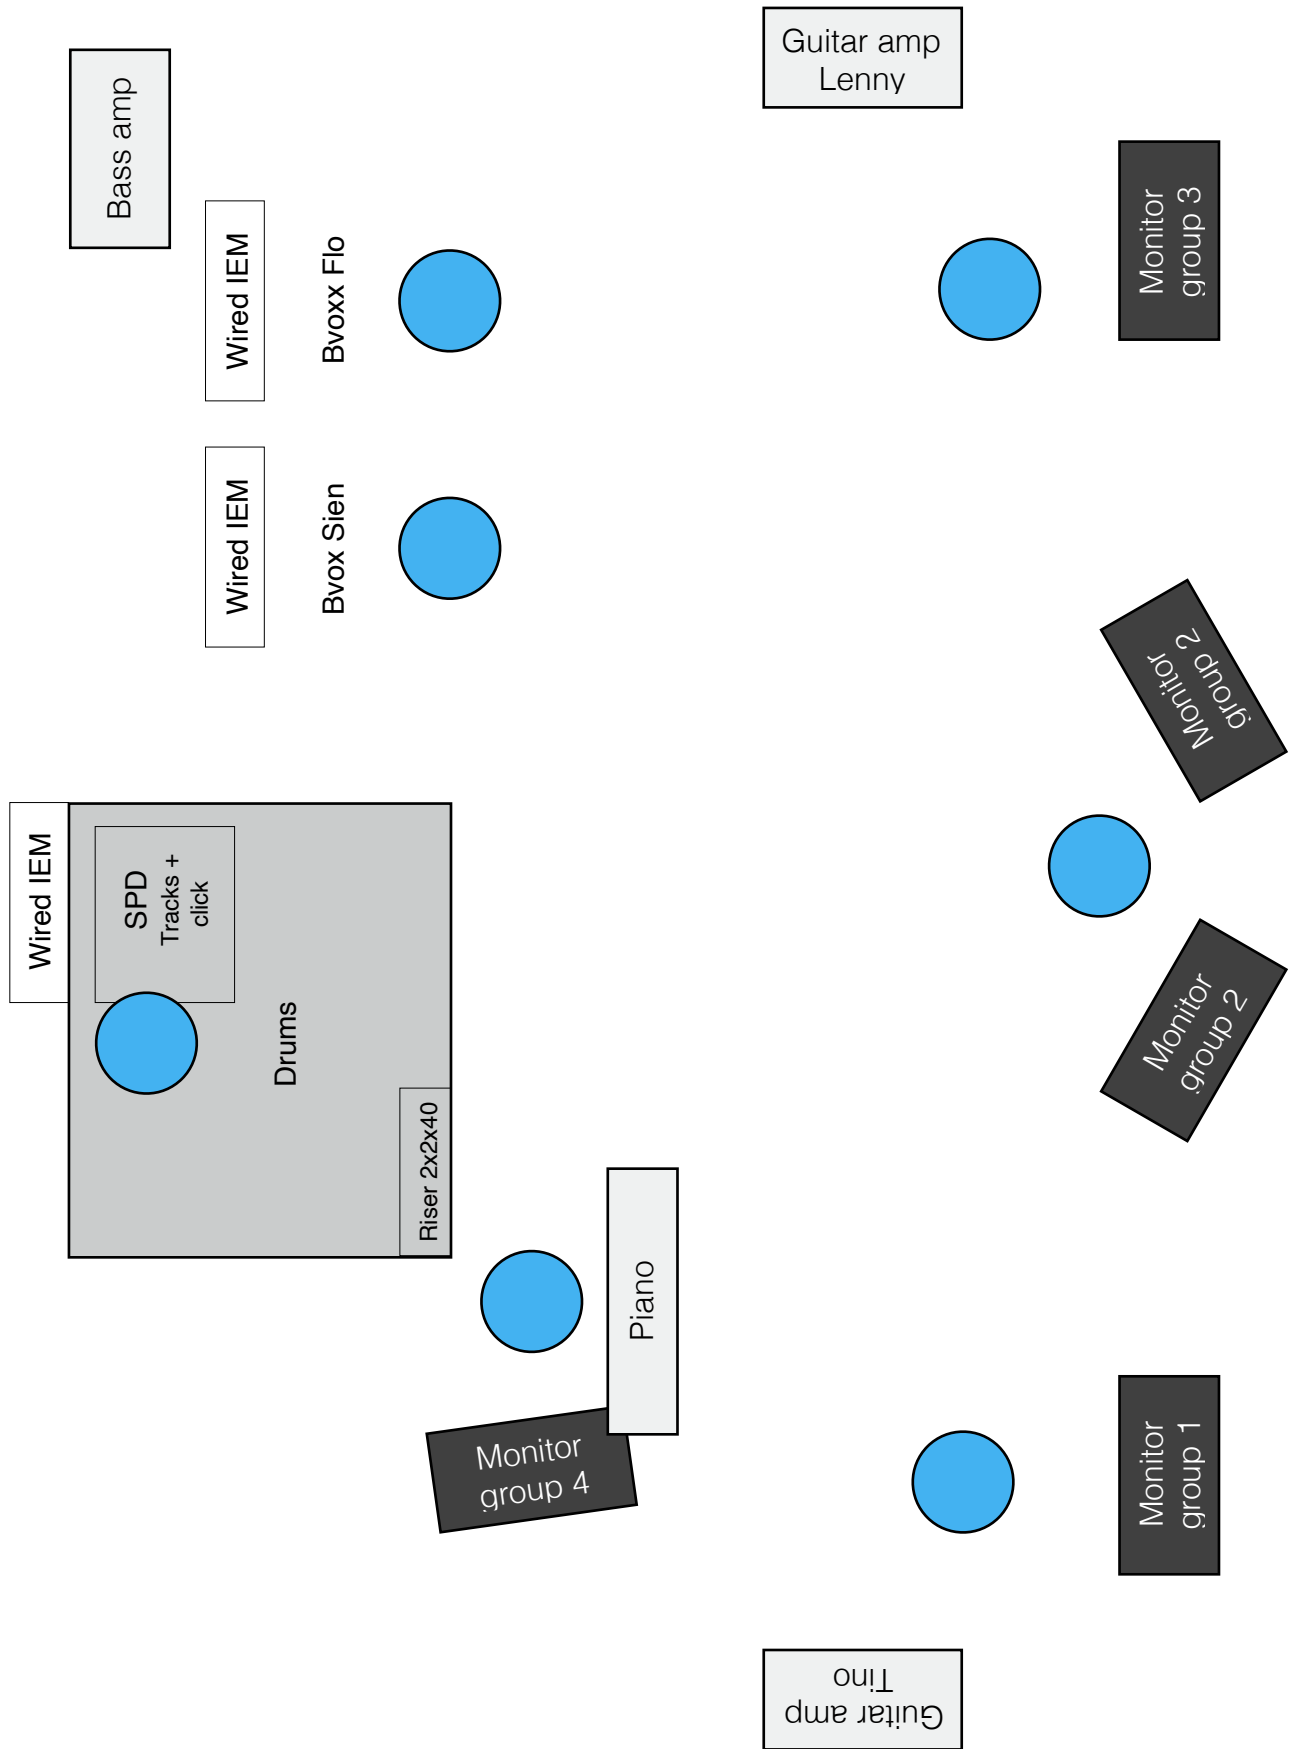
Bass amp

Guitar amp
Lenny

Wired IEM

Bvoxx Flo

Monitor
group 3

Wired IEM

Bvox Sien

Monitor
group 2

Wired IEM

SPD
Tracks +
click

Drums

Riser 2x2x40

Monitor
group 2

Piano

Monitor
group 4

Monitor
group 1

Guitar amp
Tino